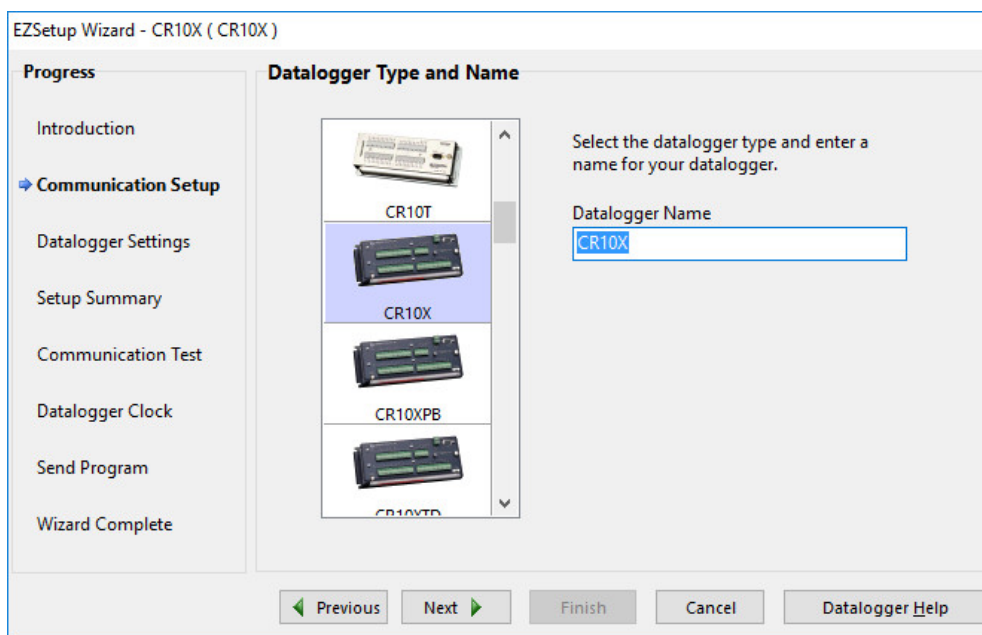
EZSetup Wizard - CR10X ( CR10X )

Progress

Introduction

Communication Setup

Datalogger Settings

Setup Summary

Communication Test

Datalogger Clock

Send Program

Wizard Complete

Datalogger Type and Name

CR10T

CR10X

CR10XPB

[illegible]

Select the datalogger type and enter a name for your datalogger.

Datalogger Name

CR10X

Previous

Next

Finish

Cancel

Datalogger Help